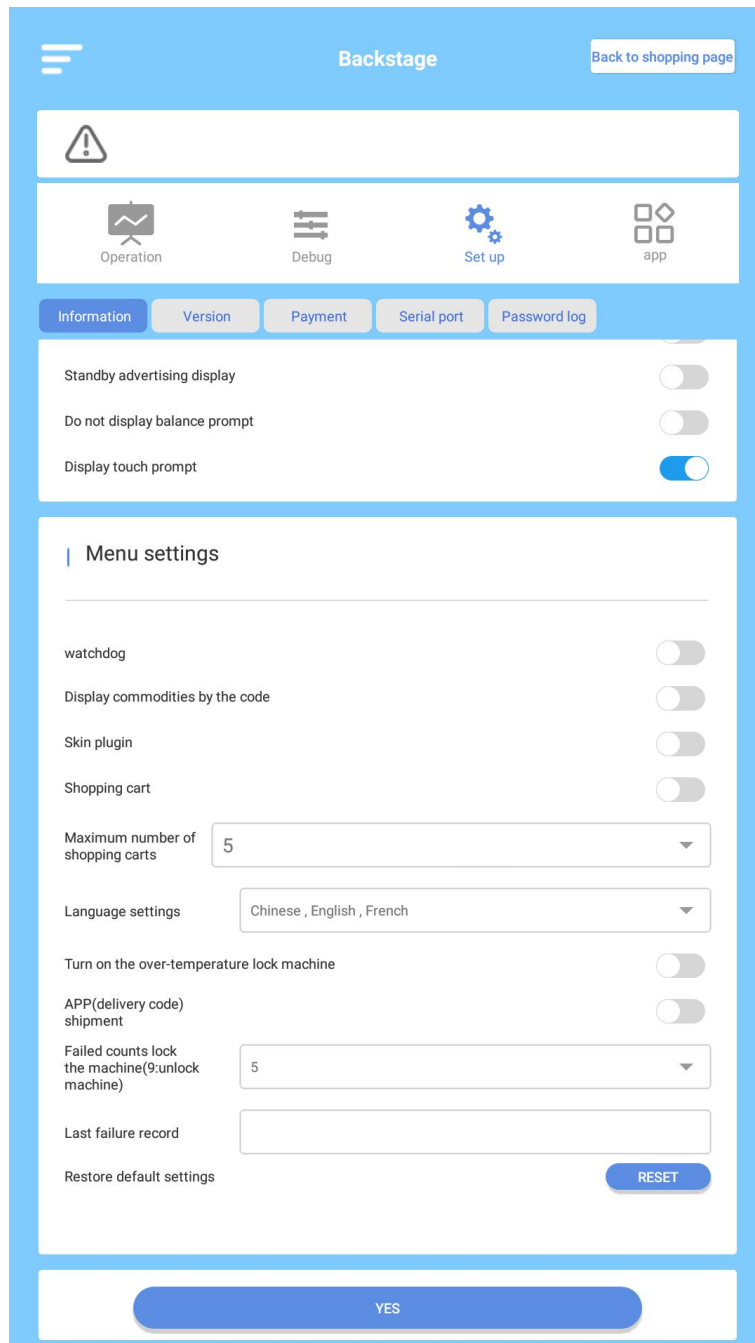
Backstage

Back to shopping page

Operation

Debug

Set up

app

Information

Version

Payment

Serial port

Password log

Standby advertising display

Do not display balance prompt

Display touch prompt

Menu settings

watchdog

Display commodities by the code

Skin plugin

Shopping cart

Maximum number of shopping carts

5

Language settings

Chinese , English , French

Turn on the over-temperature lock machine

APP(delivery code) shipment

Failed counts lock the machine(9:unlock machine)

5

Last failure record

Restore default settings

RESET

YES